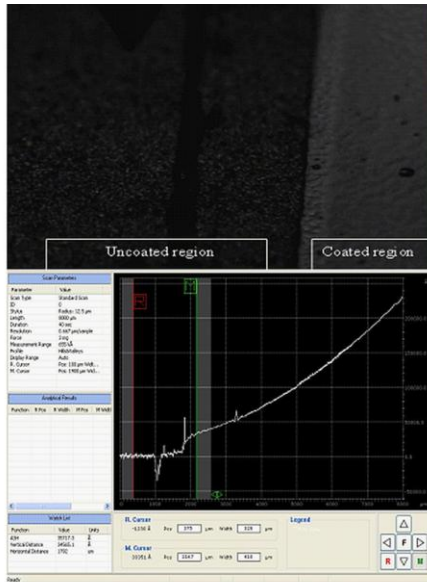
Uncoated region

Coated region

Scan Parameters

| Parameter | Value |
|---|---|
| Scan Type | Standard Scan |
| ID | 0 |
| Stylus | Radius: 12.5 µm |
| Length | 8000 µm |
| Duration | 40 sec |
| Resolution | 0.667 µm/sample |
| Force | 3 mg |
| Measurement Range | 655 kÅ |
| Profile | Hills&Valleys |
| Display Range | Auto |
| R. Cursor | Pos: 130 µm Widt... |
| M. Cursor | Pos: 1900 µm Wid... |

Analytical Results

| Function | R Pos | R Width | M Pos | M Widt |
|---|---|---|---|---|

Watch List

| Function | Value | Units |
|---|---|---|
| ASH | 39717.0 | Å |
| Vertical Distance | 39565.1 | Å |
| Horizontal Distance | 1702 | um |

R. Cursor
-1156 Å Pos 375 µm Width 320 µm

M. Cursor
38181 Å Pos 2047 µm Width 433 µm

Legend

R M F

Ready